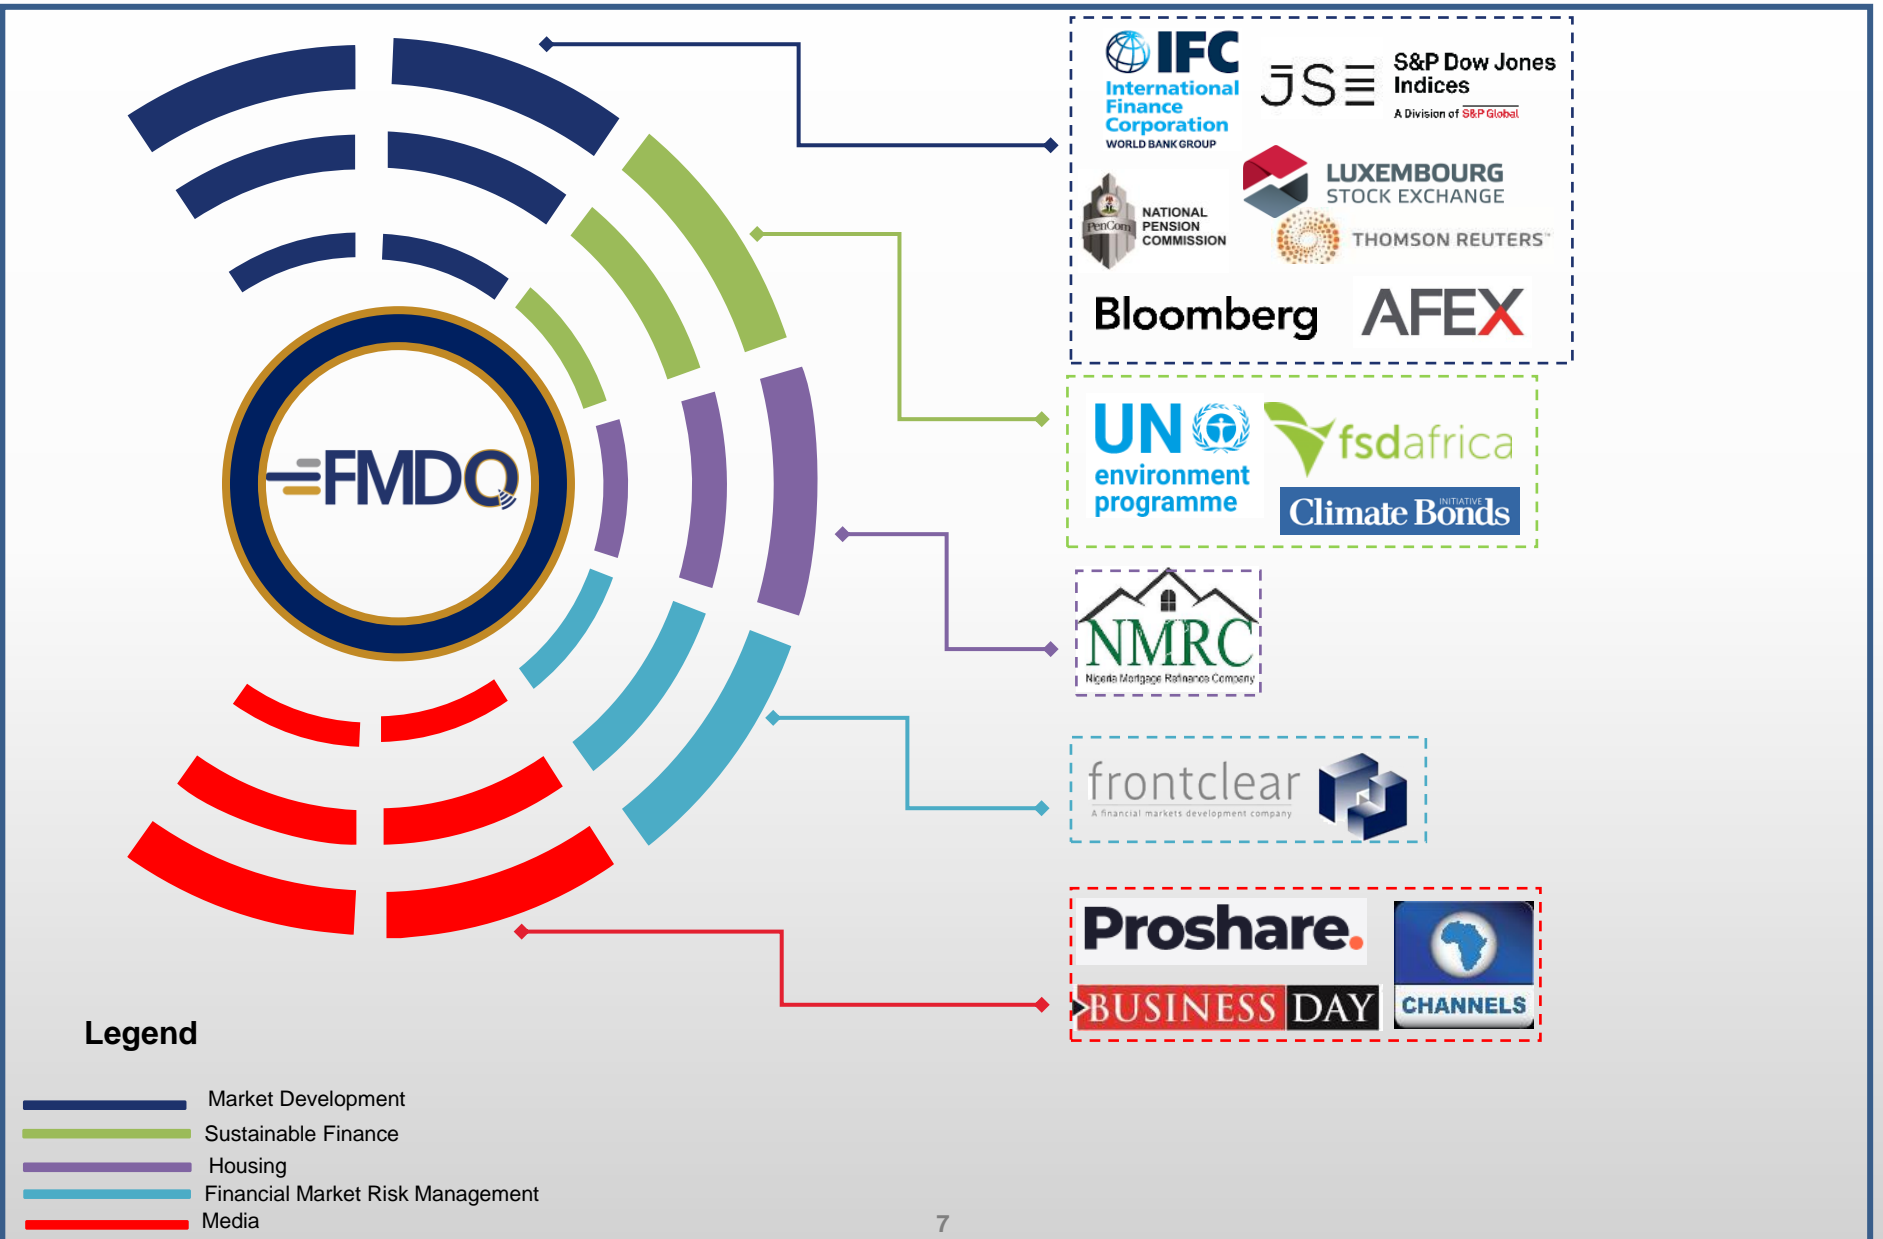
FMDQ

IFC International Finance Corporation WORLD BANK GROUP

JSE

S&P Dow Jones Indices A Division of S&P Global

LUXEMBOURG STOCK EXCHANGE

PenCom NATIONAL PENSION COMMISSION

THOMSON REUTERS

Bloomberg

AFEX

UN environment programme

fsdafrica

Climate Bonds INITIATIVE

NMRC Nigeria Mortgage Refinance Company

frontclear A financial markets development company

Proshare.

BUSINESS DAY

CHANNELS

Legend

Market Development
Sustainable Finance
Housing
Financial Market Risk Management
Media

7